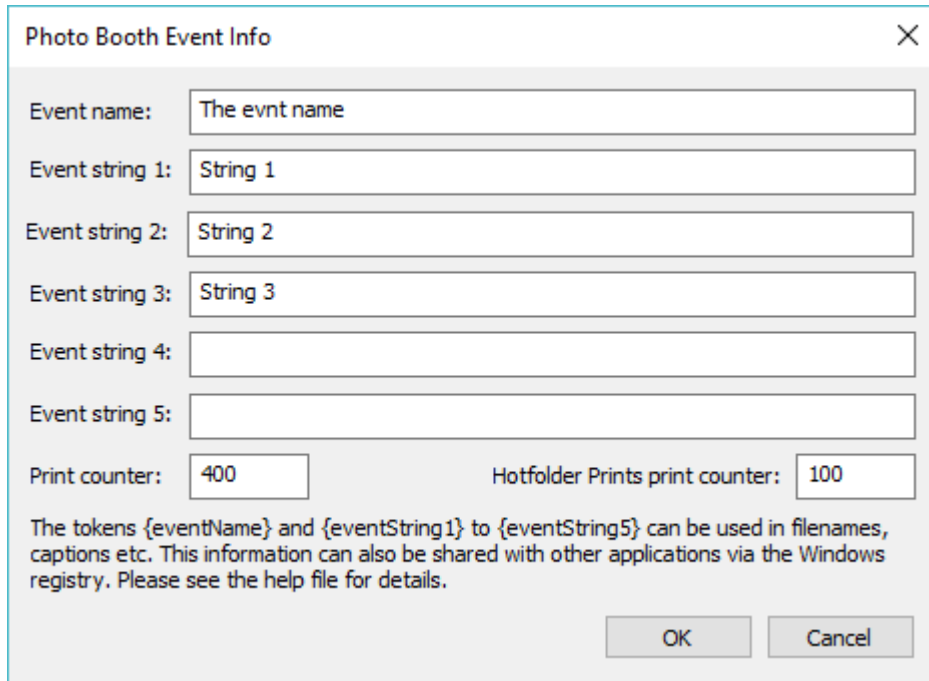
Photo Booth Event Info

×

Event name: The evnt name

Event string 1: String 1

Event string 2: String 2

Event string 3: String 3

Event string 4:

Event string 5:

Print counter: 400

Hotfolder Prints print counter: 100

The tokens {eventName} and {eventString1} to {eventString5} can be used in filenames, captions etc. This information can also be shared with other applications via the Windows registry. Please see the help file for details.

OK

Cancel